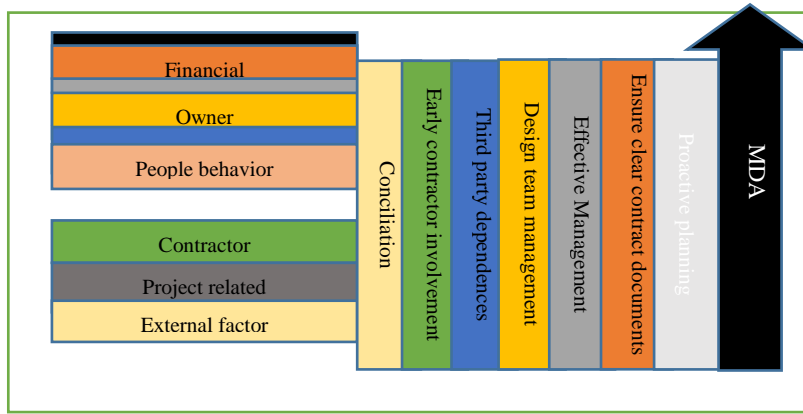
Financial

Owner

People behavior

Contractor

Project related

External factor

Conciliation

Early contractor involvement

Third party dependences

Design team management

Effective Management

Ensure clear contract documents

Proactive planning

MDA